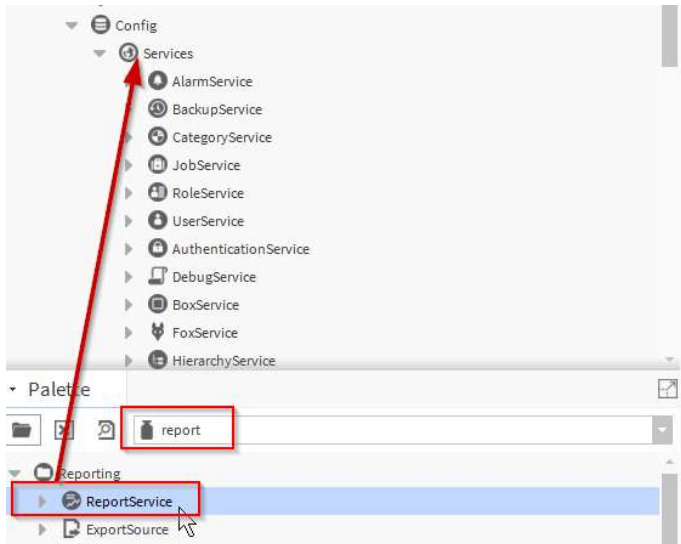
Config
Services
AlarmService
BackupService
CategoryService
JobService
RoleService
UserService
AuthenticationService
DebugService
BoxService
FoxService
HierarchyService

Palette

report

Reporting
ReportService
ExportSource